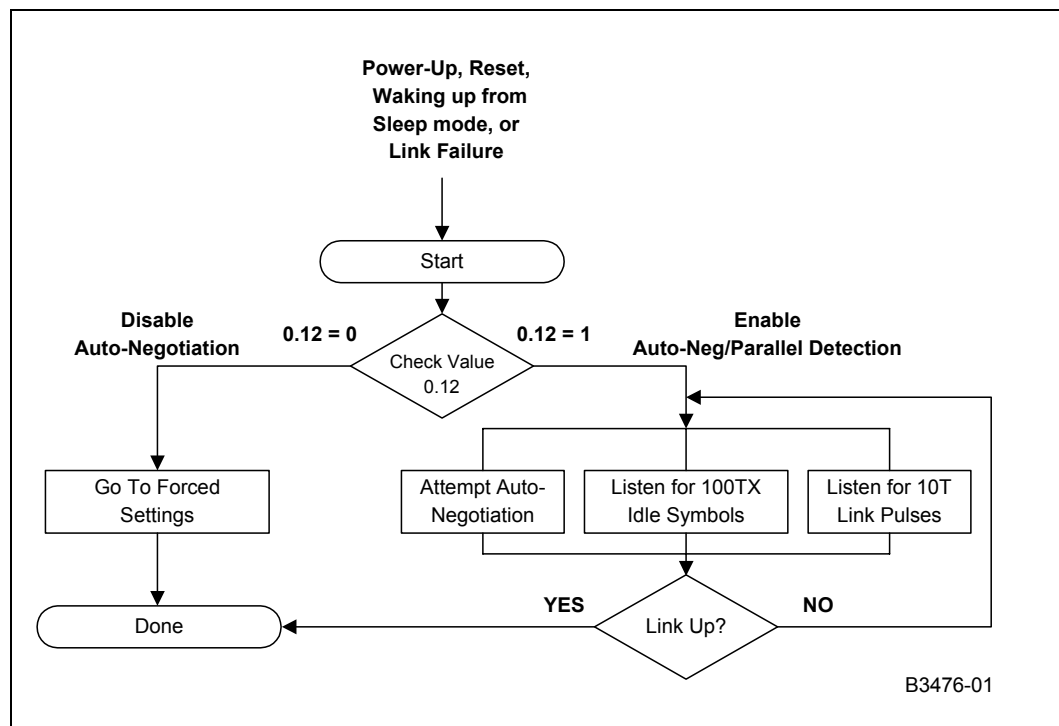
Power-Up, Reset, Waking up from Sleep mode, or Link Failure

Start

Disable Auto-Negotiation

0.12 = 0

Check Value 0.12

0.12 = 1

Enable Auto-Neg/Parallel Detection

Go To Forced Settings

Attempt Auto-Negotiation

Listen for 100TX Idle Symbols

Listen for 10T Link Pulses

YES

Link Up?

NO

Done

B3476-01